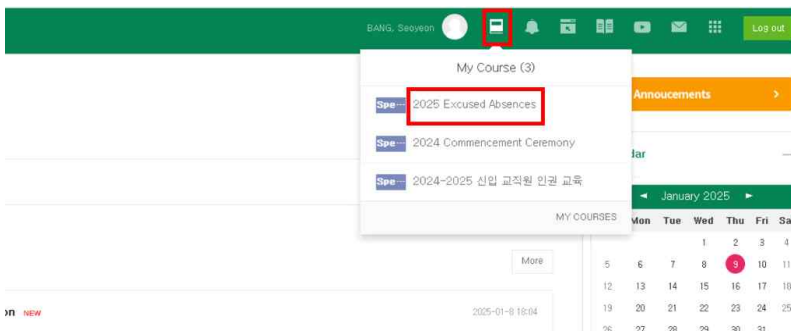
BANG, Seoyeon

Log out

My Course (3)

Spe··· 2025 Excused Absences

Spe··· 2024 Commencement Ceremony

Spe··· 2024-2025 신입 교직원 인권 교육

MY COURSES

Annoucements >

dar

◄ January 2025 ►

| Mon | Tue | Wed | Thu | Fri | Sa |
|---|---|---|---|---|---|
| | | 1 | 2 | 3 | 4 |
| 5 | 6 | 7 | 8 | 9 | 10 | 11 |
| 12 | 13 | 14 | 15 | 16 | 17 | 18 |
| 19 | 20 | 21 | 22 | 23 | 24 | 25 |
| 26 | 27 | 28 | 29 | 30 | 31 | |

More

on NEW

2025-01-8 18:04